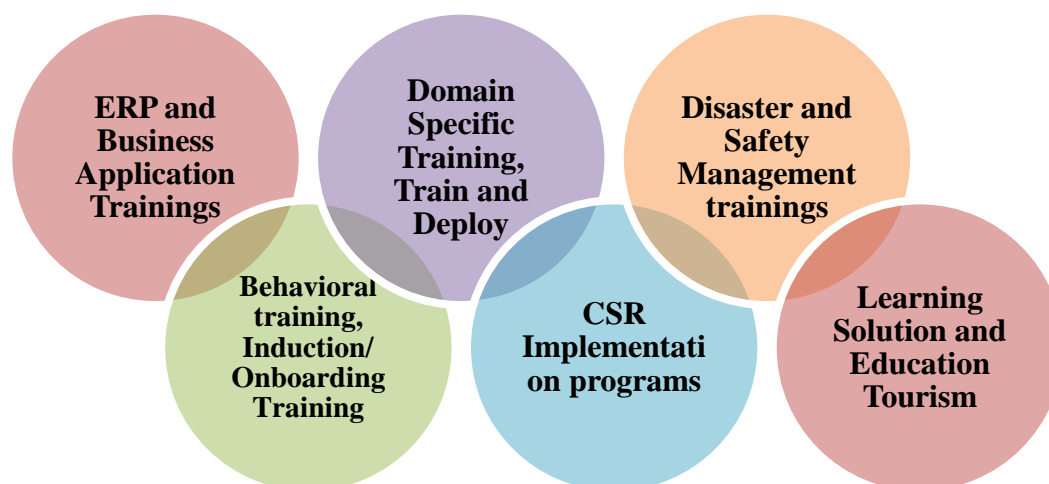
ERP and Business Application Trainings

Domain Specific Training, Train and Deploy

Disaster and Safety Management trainings

Behavioral training, Induction/ Onboarding Training

CSR Implementati on programs

Learning Solution and Education Tourism